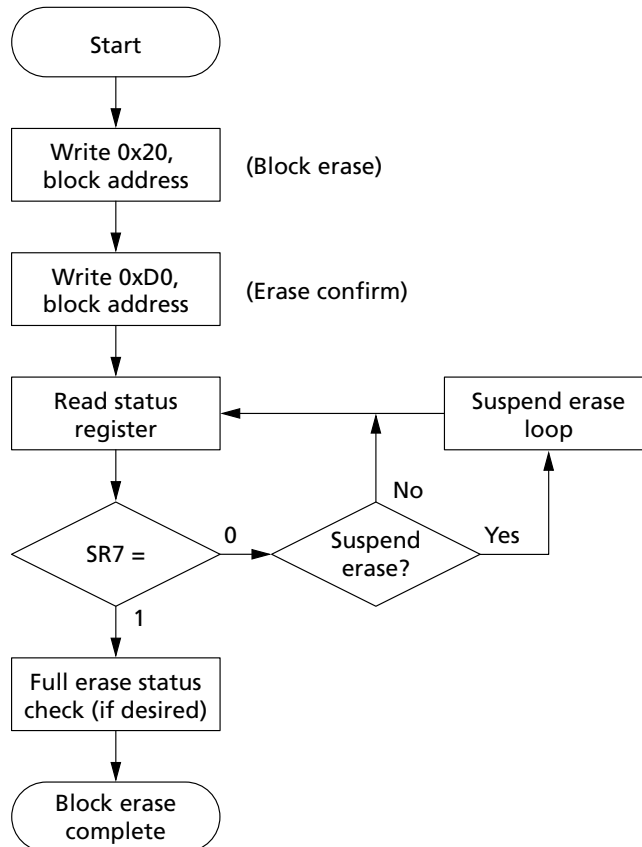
Start

Write 0x20, block address

(Block erase)

Write 0xD0, block address

(Erase confirm)

Read status register

Suspend erase loop

No

SR7 =

0

Suspend erase?

Yes

1

Full erase status check (if desired)

Block erase complete